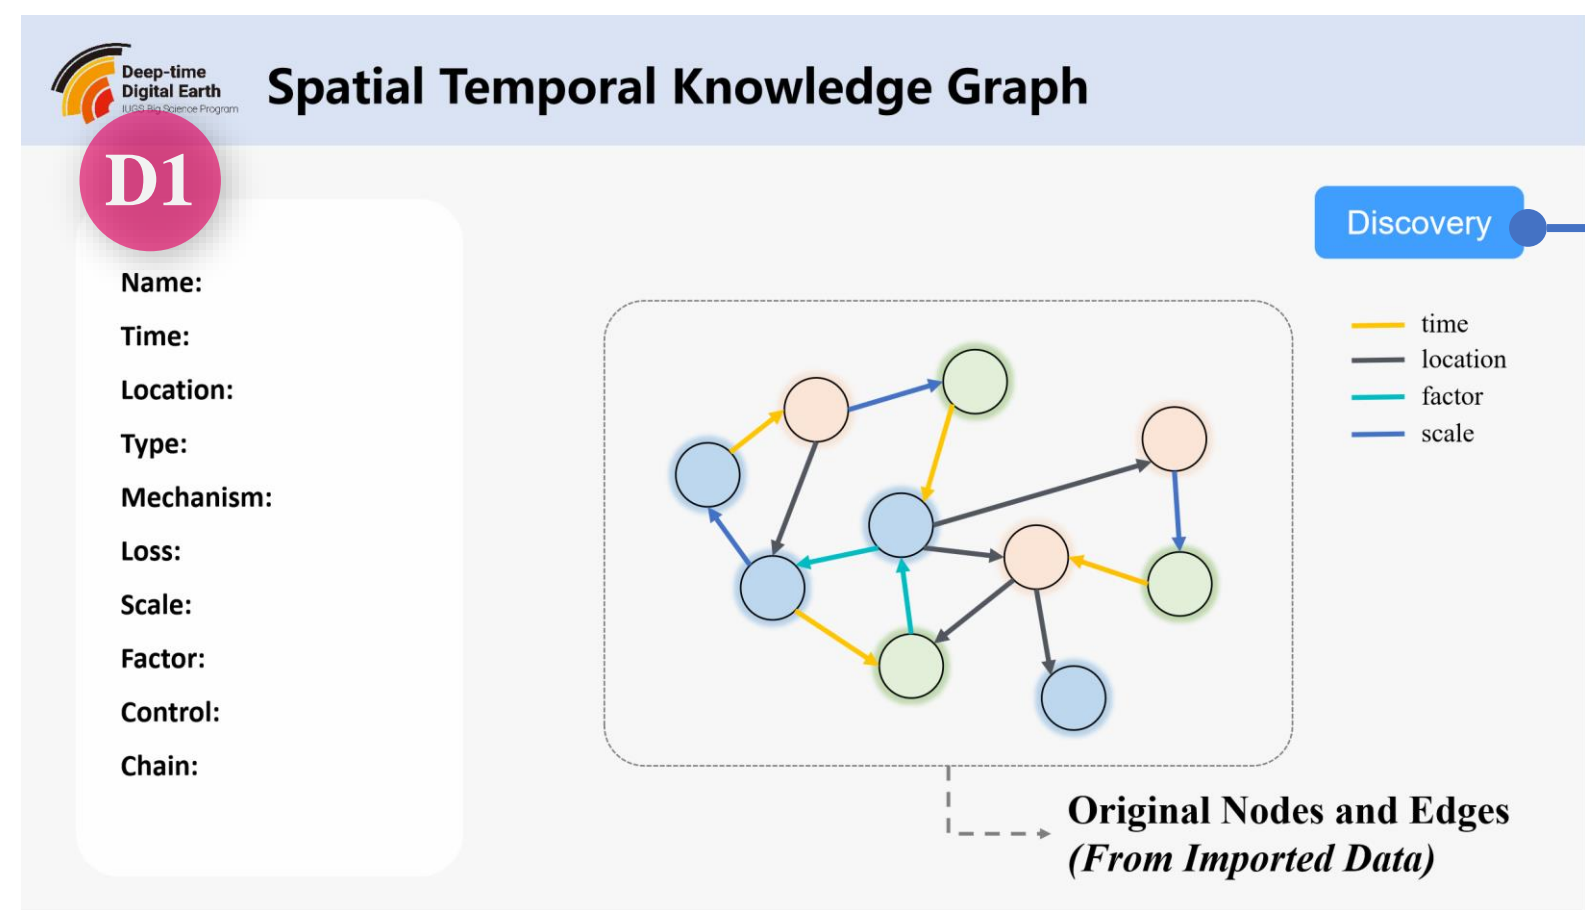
Deep-time Digital Earth
IUGS Big Science Program

Spatial Temporal Knowledge Graph

D1

Discovery

Name:

Time:

Location:

Type:

Mechanism:

Loss:

Scale:

Factor:

Control:

Chain:

time
location
factor
scale

Original Nodes and Edges
(From Imported Data)